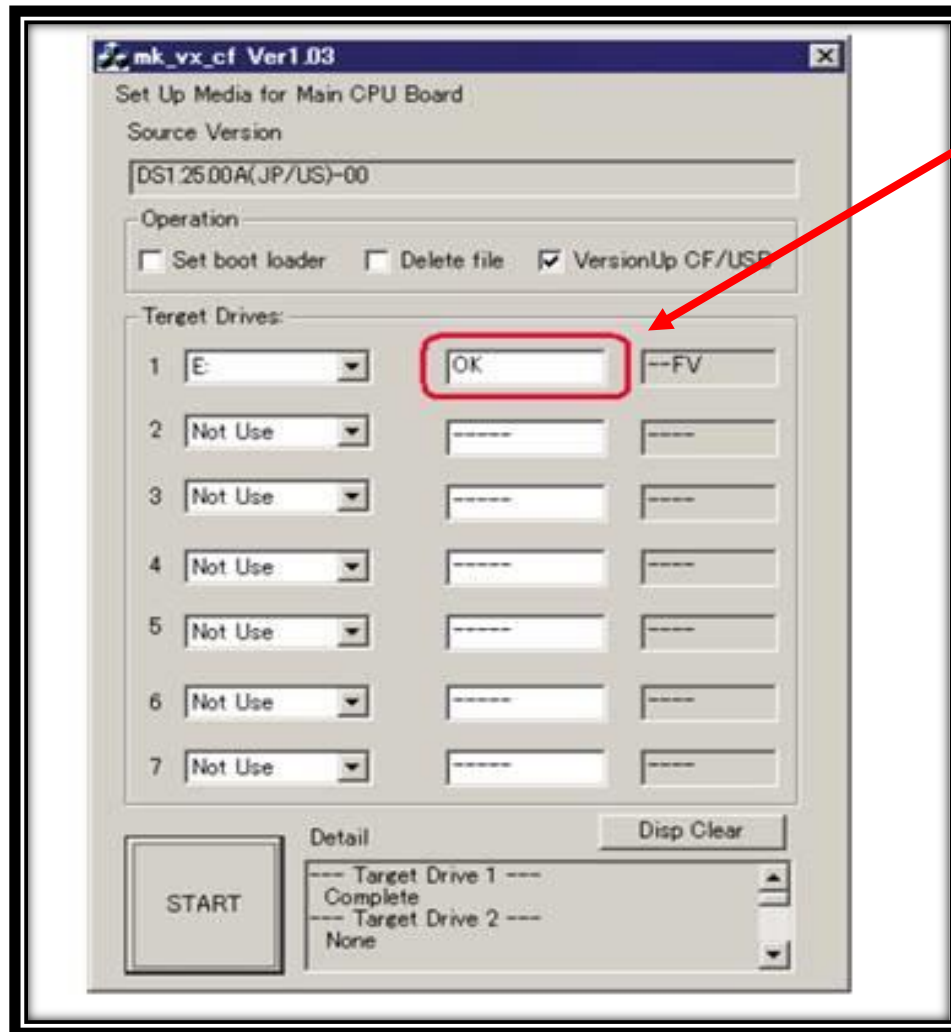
mk_vx_cf Ver1.03

Set Up Media for Main CPU Board

Source Version

DS1.25.00A(JP/US)-00

Operation

Set boot loader

Delete file

VersionUp CF/USB

Target Drives:

| | | | |
|---|---|---|---|
| 1 | E: | OK | --FV |
| 2 | Not Use | ------ | ---- |
| 3 | Not Use | ------ | ---- |
| 4 | Not Use | ------ | ---- |
| 5 | Not Use | ------ | ---- |
| 6 | Not Use | ------ | ---- |
| 7 | Not Use | ------ | ---- |

Disp Clear

Detail

START

--- Target Drive 1 ---
Complete
--- Target Drive 2 ---
None